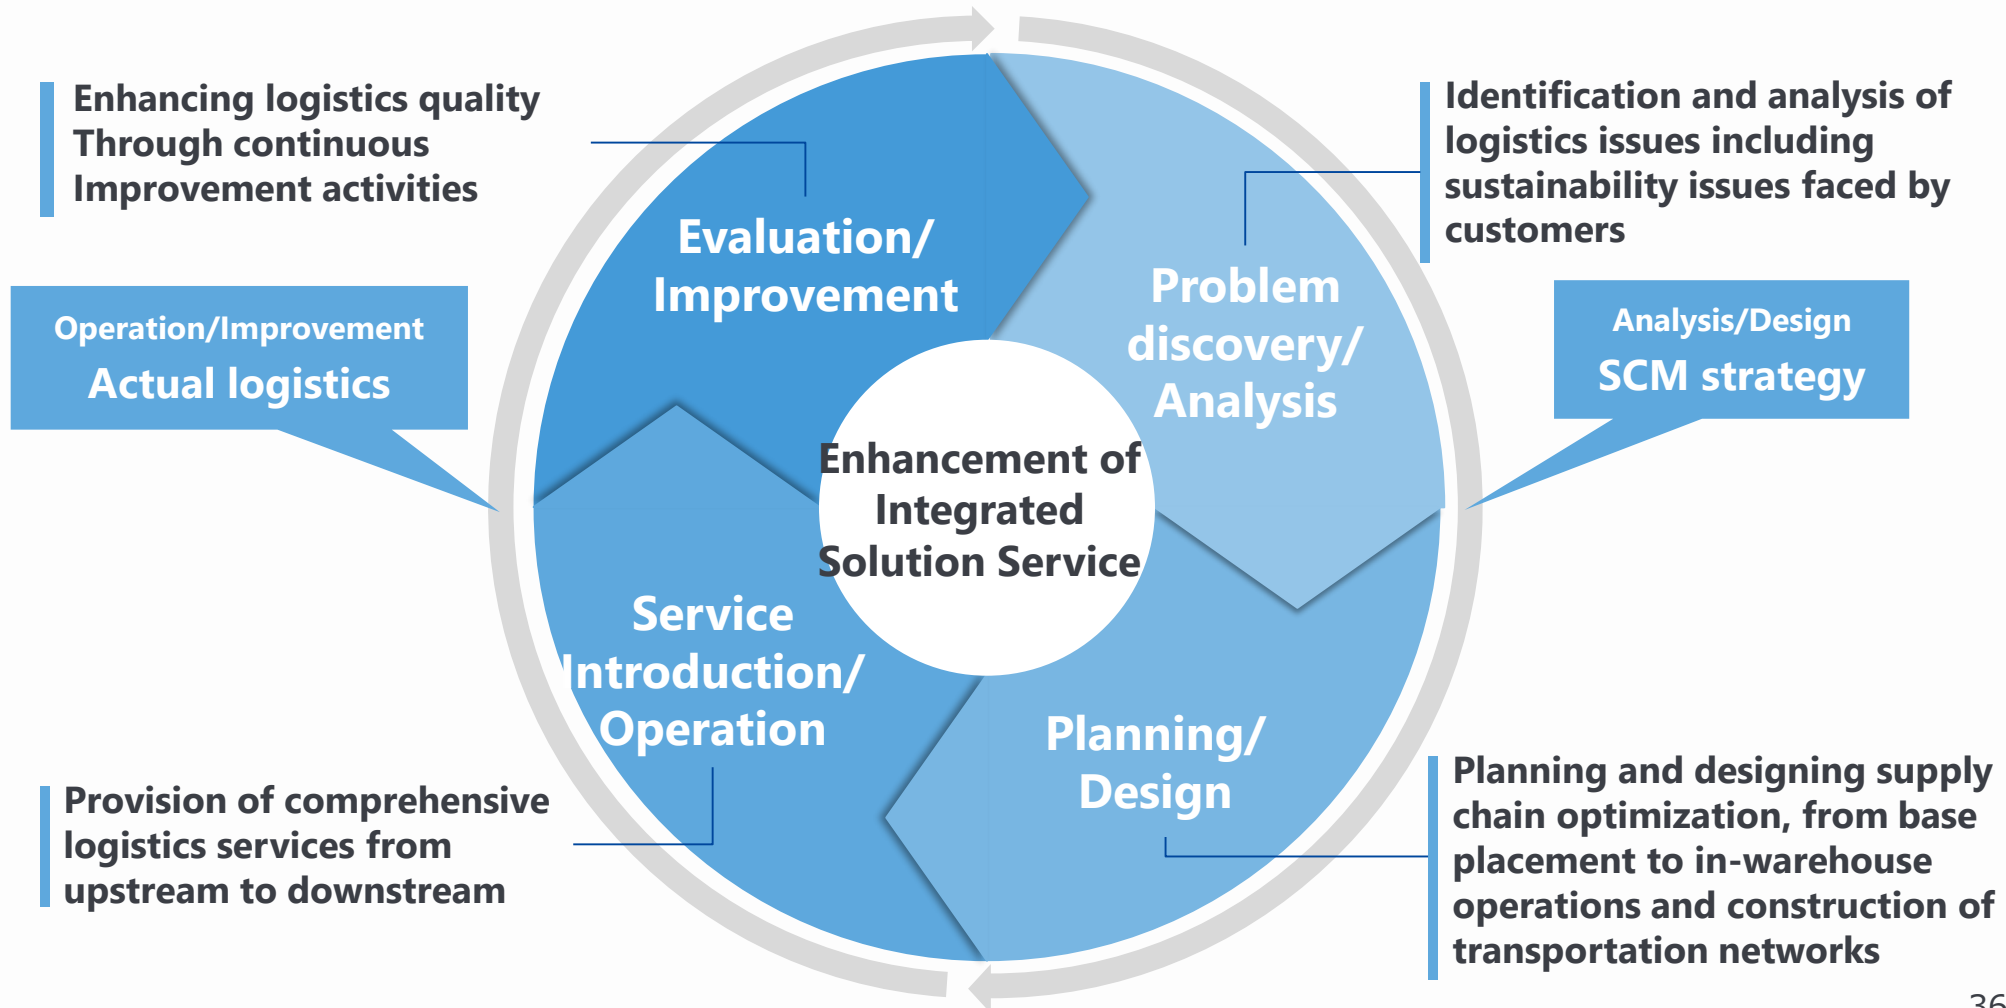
Enhancing logistics quality Through continuous Improvement activities

Identification and analysis of logistics issues including sustainability issues faced by customers

Operation/Improvement
Actual logistics

Evaluation/ Improvement

Problem discovery/ Analysis

Analysis/Design
SCM strategy

Enhancement of Integrated Solution Service

Service Introduction/ Operation

Planning/ Design

Provision of comprehensive logistics services from upstream to downstream

Planning and designing supply chain optimization, from base placement to in-warehouse operations and construction of transportation networks

36